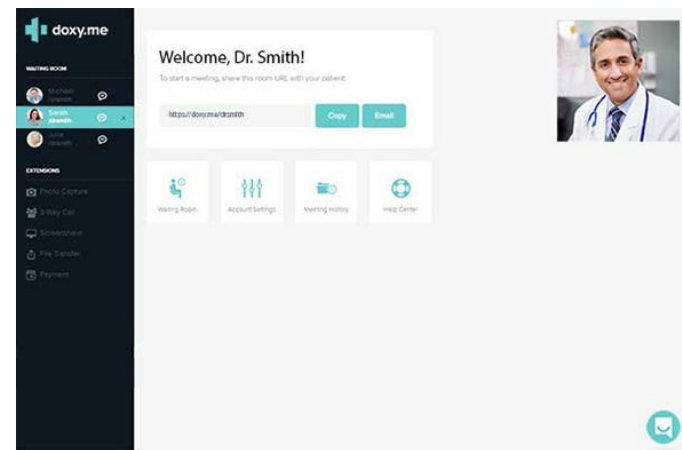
doxy.me

WAITING ROOM

Michael
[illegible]

Sarah
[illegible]

Julie
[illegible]

EXTENSIONS

Photo Capture

3-Way Call

Screenshare

File Transfer

Payment

Welcome, Dr. Smith!

To start a meeting, share this room URL with your patient.

https://doxy.me/drsmith

Copy

Email

Waiting Room

Account Settings

Meeting History

Help Center